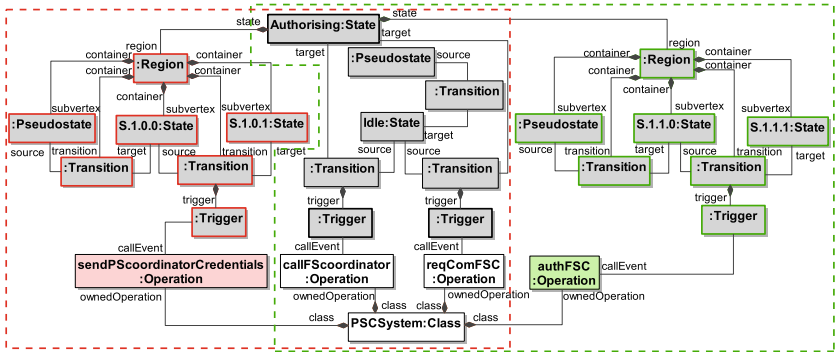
state
Authorising:State
state
region
target
region
container
container
:Region
container
container
:Pseudostate
source
container
:Region
container
container
container
:Transition
container
subvertex
subvertex
subvertex
Idle:State
subvertex
subvertex
subvertex
:Pseudostate
S.1.0.0:State
S.1.0.1:State
target
:Pseudostate
S.1.1.0:State
S.1.1.1:State
source
transition
target
source
source
target
source
transition
target
target
:Transition
:Transition
:Transition
:Transition
:Transition
:Transition
trigger
trigger
:Trigger
:Trigger
:Trigger
:Trigger
callEvent
callEvent
callEvent
callEvent
sendPScoordinatorCredentials
:Operation
callFScoordinator
:Operation
reqComFSC
:Operation
authFSC
:Operation
ownedOperation
ownedOperation
class
class
ownedOperation
ownedOperation
class
PSCSystem:Class
class